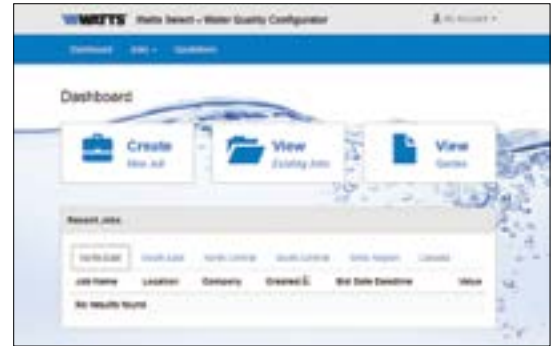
WATTS Watts Select – Water Quality Configurator

My Account

Dashboard Jobs Quotations

Dashboard

Create
New Job

View
Existing Jobs

View
Series

Recent Jobs

North East South East North Central South Central Great Region Canada

| Job Name | Location | Company | Created | Bid Date Deadline | Value |
|---|---|---|---|---|---|
| No results found | | | | | |